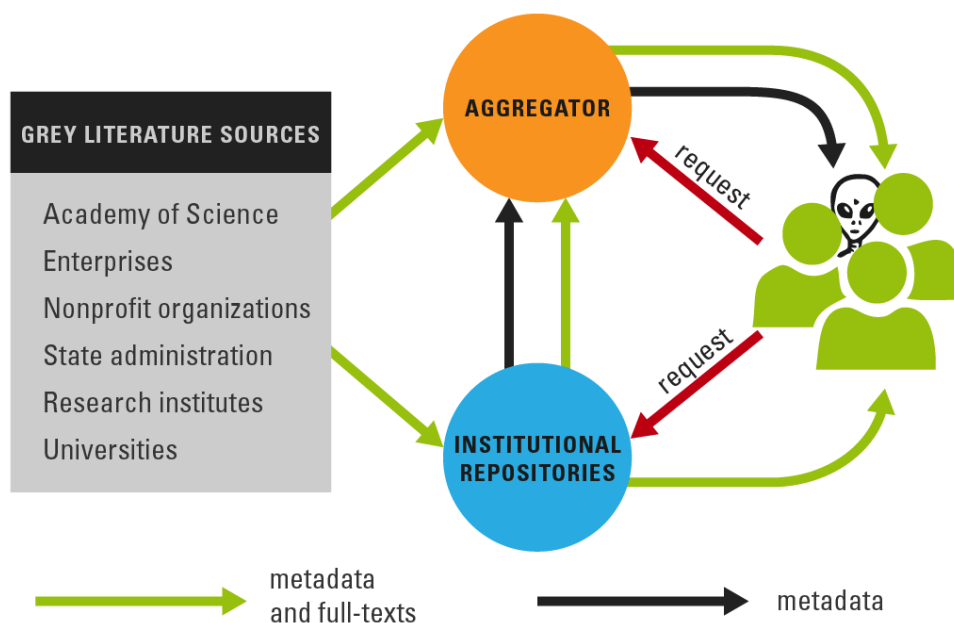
GREY LITERATURE SOURCES

Academy of Science
Enterprises
Nonprofit organizations
State administration
Research institutes
Universities

AGGREGATOR

request

request

INSTITUTIONAL REPOSITORIES

metadata and full-texts

metadata